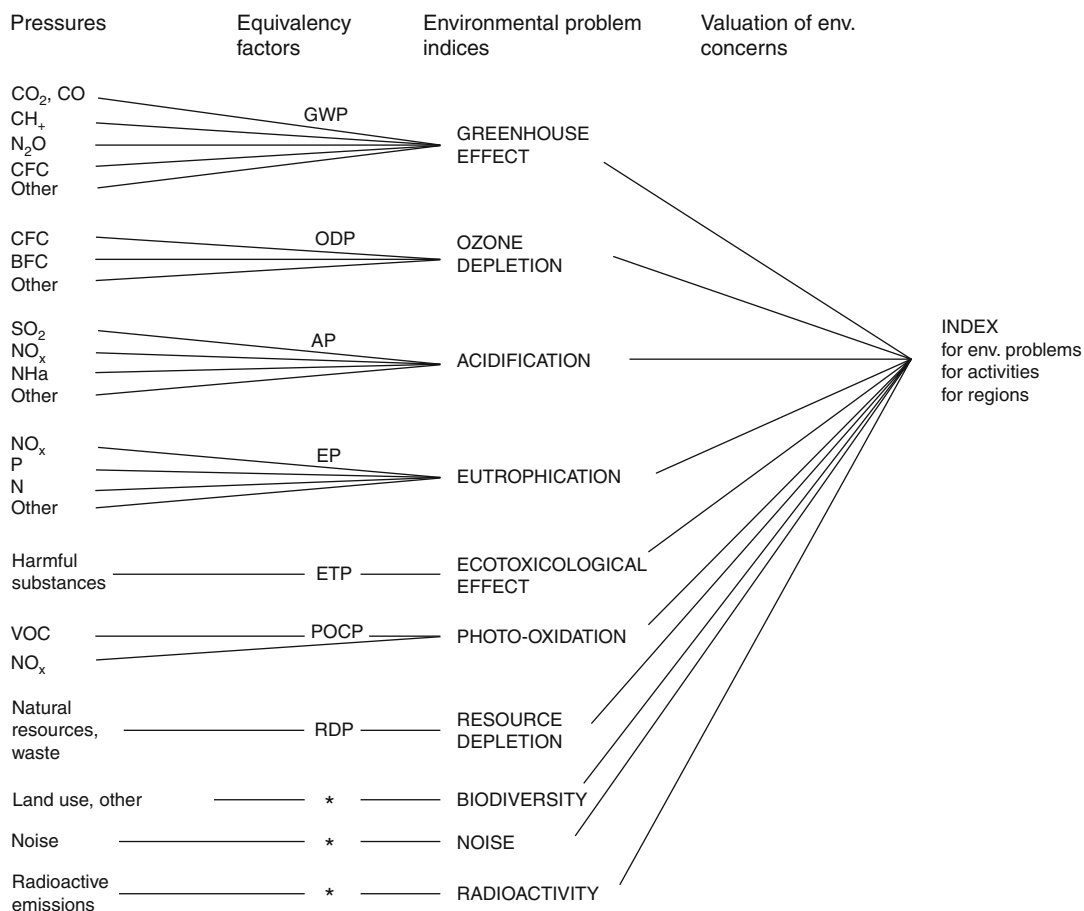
Pressures

Equivalency factors

Environmental problem indices

Valuation of env. concerns

$CO_2$, CO
$CH_+$
$N_2O$
CFC
Other

GWP

GREENHOUSE EFFECT

CFC
BFC
Other

ODP

OZONE DEPLETION

$SO_2$
$NO_x$
NHa
Other

AP

ACIDIFICATION

INDEX
for env. problems
for activities
for regions

$NO_x$
P
N
Other

EP

EUTROPHICATION

Harmful substances

ETP

ECOTOXICOLOGICAL EFFECT

VOC
$NO_x$

POCP

PHOTO-OXIDATION

Natural resources, waste

RDP

RESOURCE DEPLETION

Land use, other

*

BIODIVERSITY

Noise

*

NOISE

Radioactive emissions

*

RADIOACTIVITY